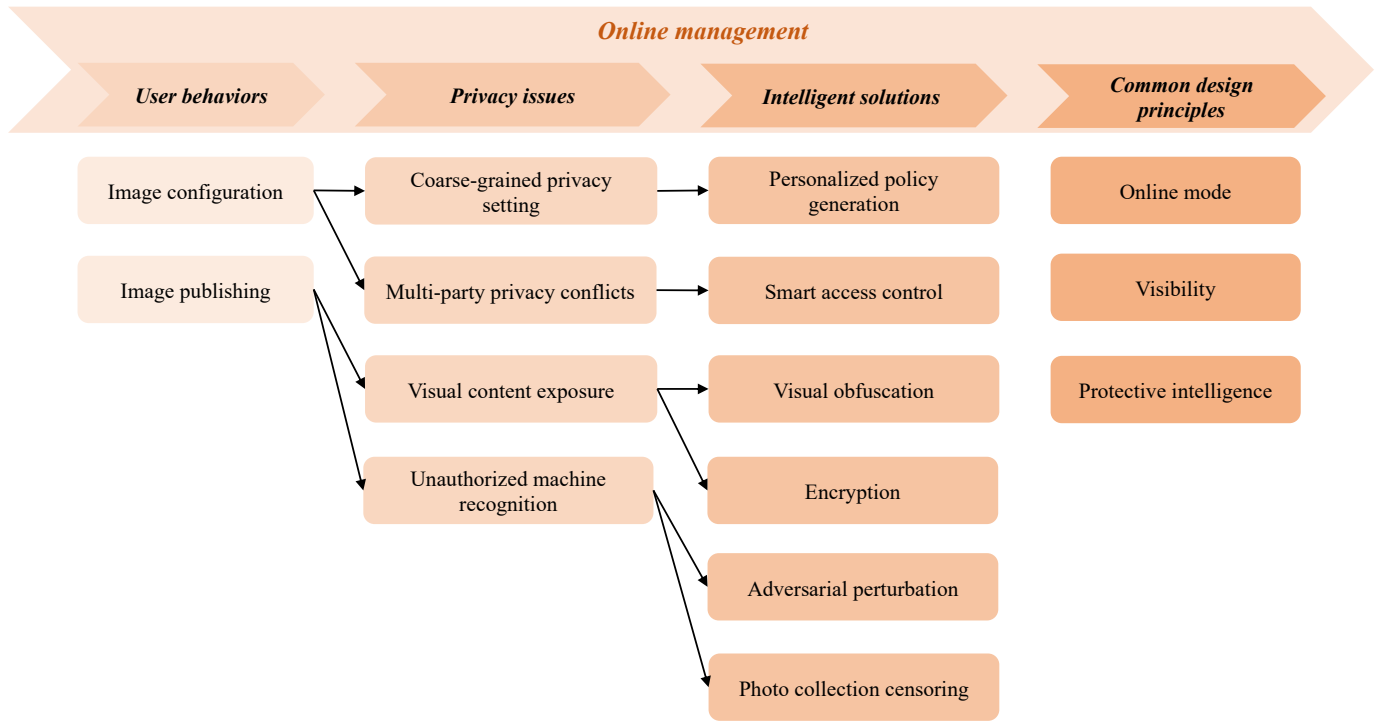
Online management

User behaviors

Privacy issues

Intelligent solutions

Common design principles

Image configuration

Image publishing

Coarse-grained privacy setting

Multi-party privacy conflicts

Visual content exposure

Unauthorized machine recognition

Personalized policy generation

Smart access control

Visual obfuscation

Encryption

Adversarial perturbation

Photo collection censoring

Online mode

Visibility

Protective intelligence